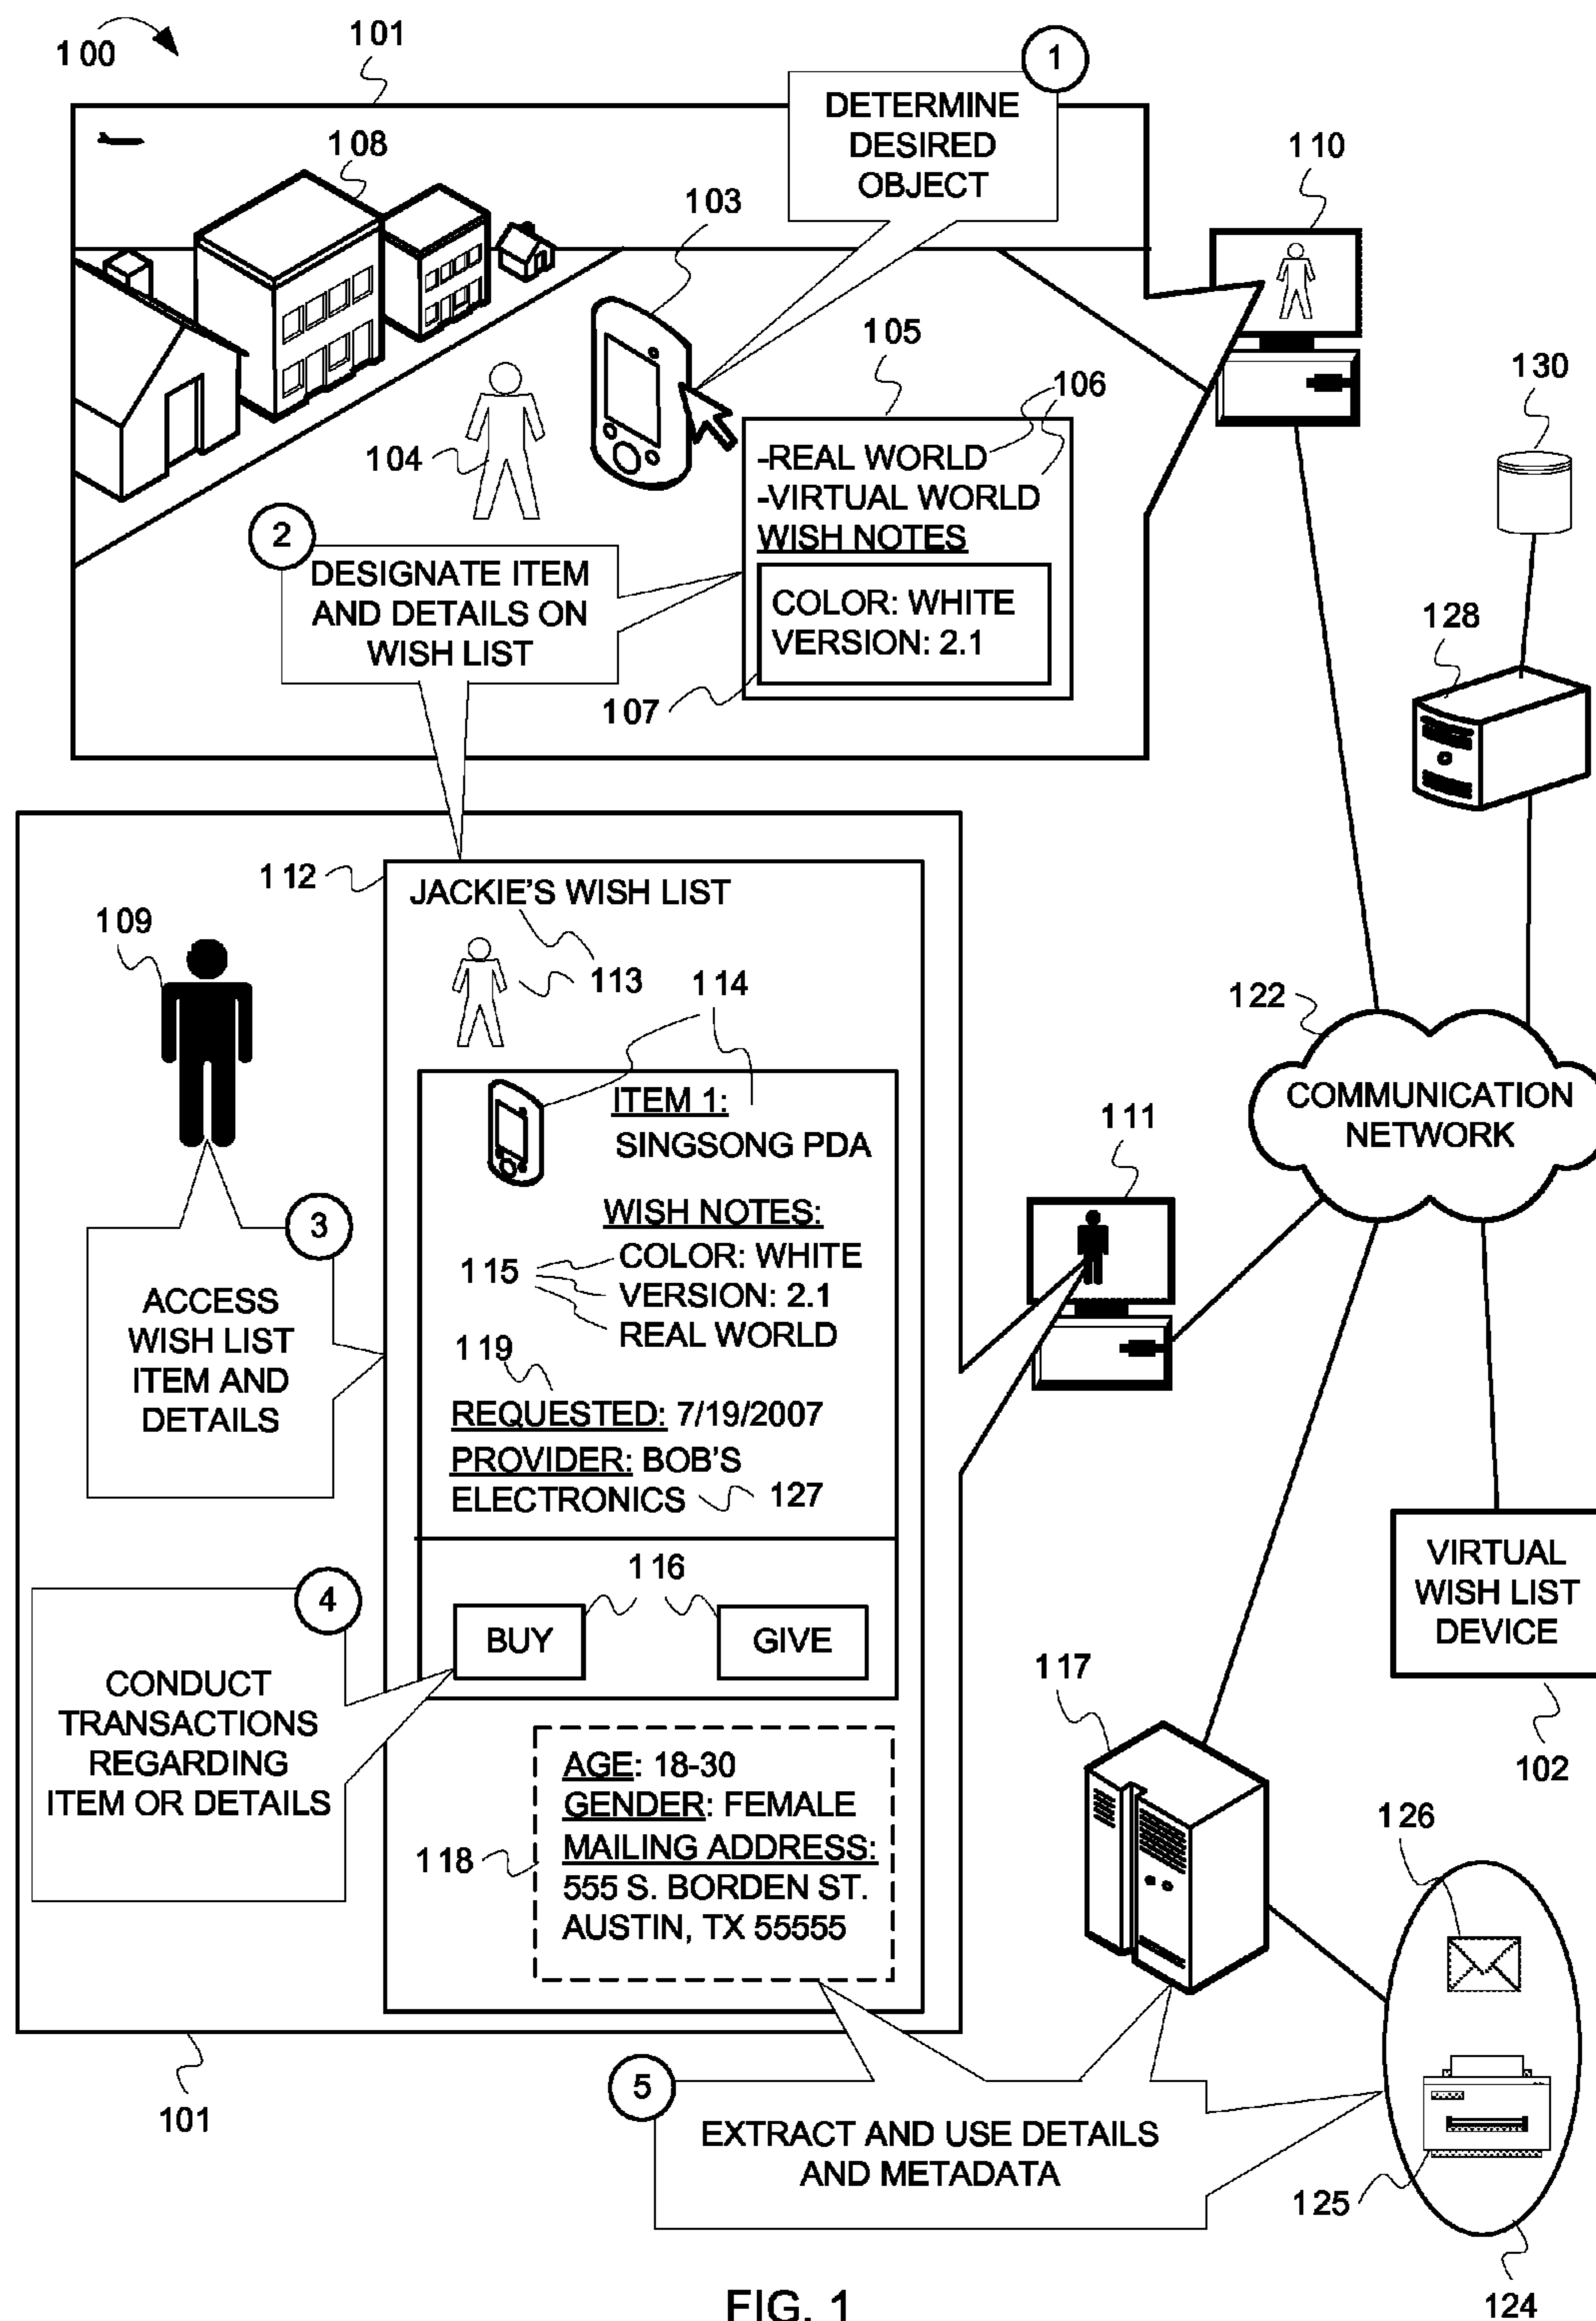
100

101

1

DETERMINE DESIRED OBJECT

108

110

103

105

106

130

-REAL WORLD
-VIRTUAL WORLD
WISH NOTES

104

2

DESIGNATE ITEM AND DETAILS ON WISH LIST

COLOR: WHITE
VERSION: 2.1

128

107

112

JACKIE'S WISH LIST

109

113

114

122

ITEM 1:
SINGSONG PDA

COMMUNICATION NETWORK

111

WISH NOTES:

3

115

COLOR: WHITE
VERSION: 2.1
REAL WORLD

ACCESS WISH LIST ITEM AND DETAILS

119

REQUESTED: 7/19/2007
PROVIDER: BOB'S ELECTRONICS

127

VIRTUAL WISH LIST DEVICE

116

4

BUY

GIVE

CONDUCT TRANSACTIONS REGARDING ITEM OR DETAILS

117

102

AGE: 18-30
GENDER: FEMALE
MAILING ADDRESS:
555 S. BORDEN ST.
AUSTIN, TX 55555

126

118

101

5

EXTRACT AND USE DETAILS AND METADATA

125

FIG. 1

124